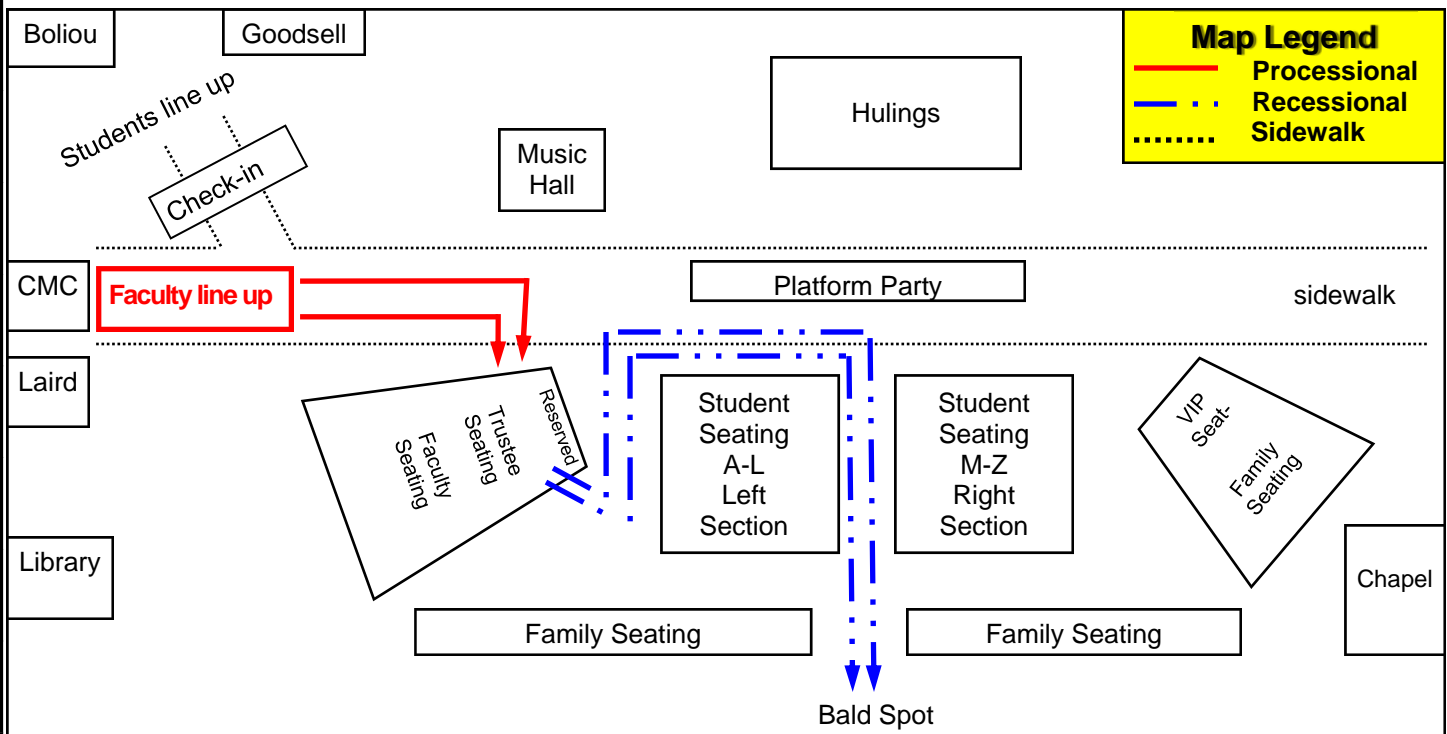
Boliou

Goodsell

Map Legend
Processional
Recessional
Sidewalk

Students line up

Check-in

Music Hall

Hulings

CMC

Faculty line up

Platform Party

sidewalk

Laird

Faculty Seating

Trustee Seating

Reserved

Student Seating A-L Left Section

Student Seating M-Z Right Section

VIP Seat-

Family Seating

Library

Chapel

Family Seating

Family Seating

Bald Spot